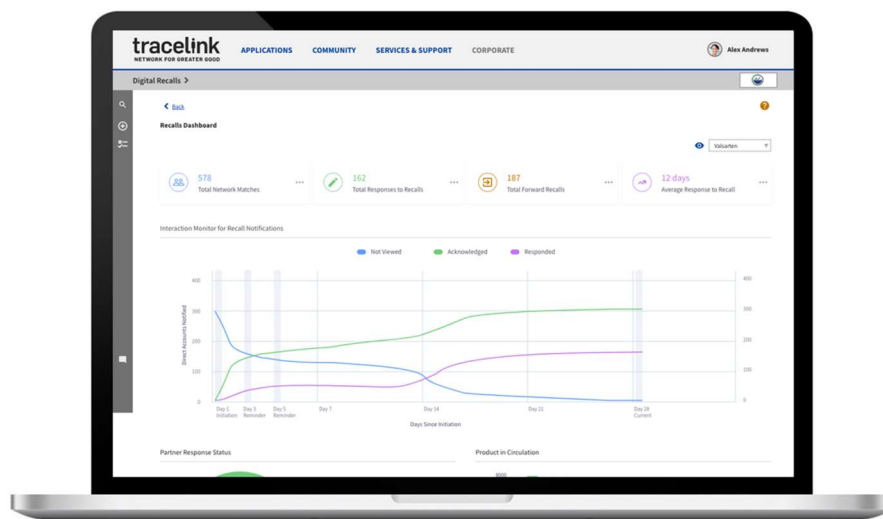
tracelink
NETWORK FOR GREATER GOOD

APPLICATIONS COMMUNITY SERVICES & SUPPORT CORPORATE

Alex Andrews

Digital Recalls >

< Back

Recalls Dashboard

Valsarten

578
Total Network Matches

162
Total Responses to Recalls

187
Total Forward Recalls

12 days
Average Response to Recall

Interaction Monitor for Recall Notifications

Not Viewed Acknowledged Responded

400
300
200
100
0

Direct Accounts Notified

Day 1 Initiation
Day 3 Reminder
Day 5 Reminder
Day 7
Day 14
Day 21
Day 28 Current

Days Since Initiation

400
300
200
100
0

Partner Response Status

Product in Circulation

8000